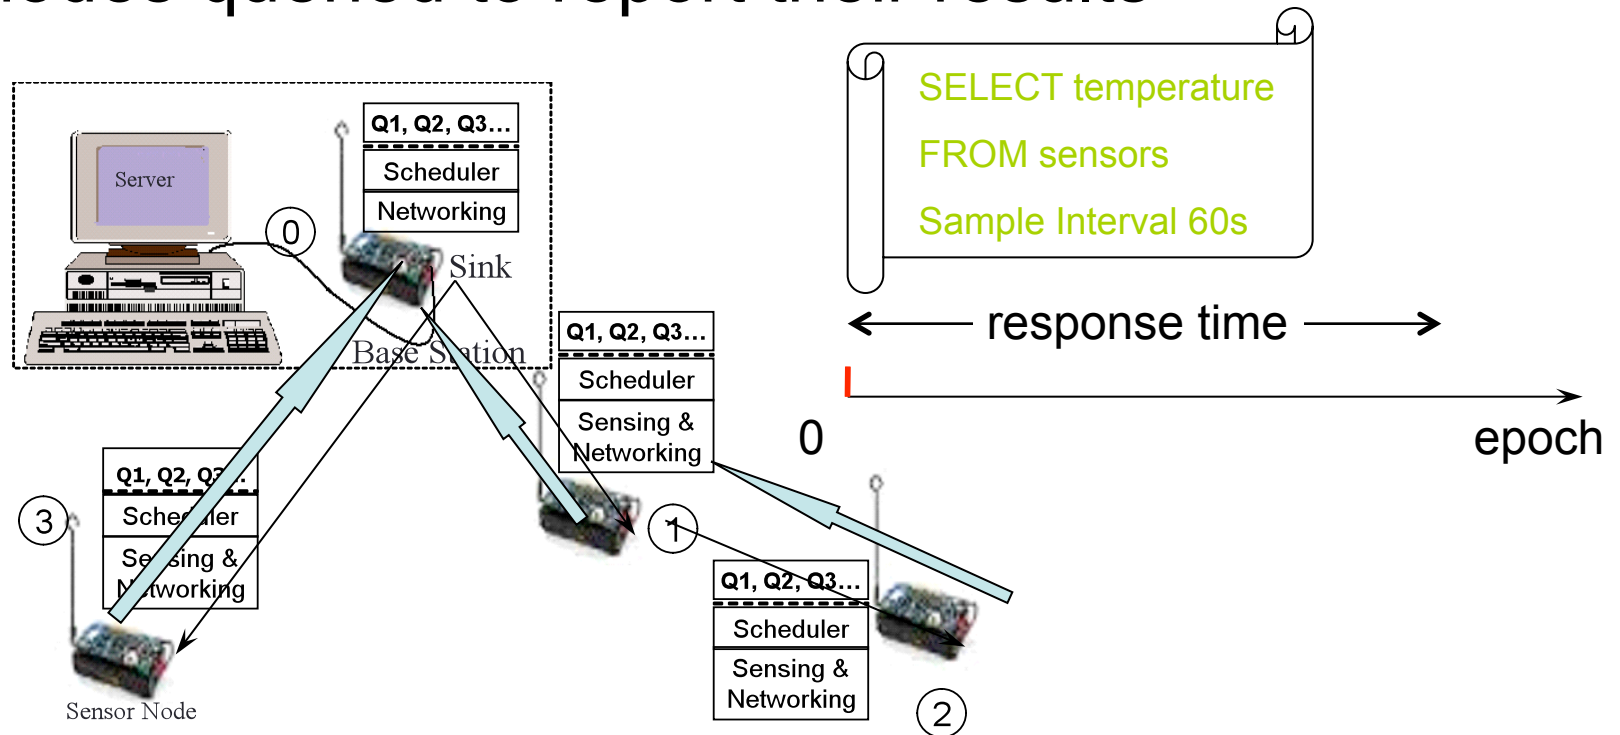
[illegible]

Server

0

Q1, Q2, Q3…

Scheduler

Networking

Sink

Base Station

SELECT temperature

FROM sensors

Sample Interval 60s

response time

0

epoch

Q1, Q2, Q3…

Scheduler

Sensing & Networking

Q1, Q2, Q3…

Scheduler

Sensing & Networking

3

1

Q1, Q2, Q3…

Scheduler

Sensing & Networking

2

Sensor Node